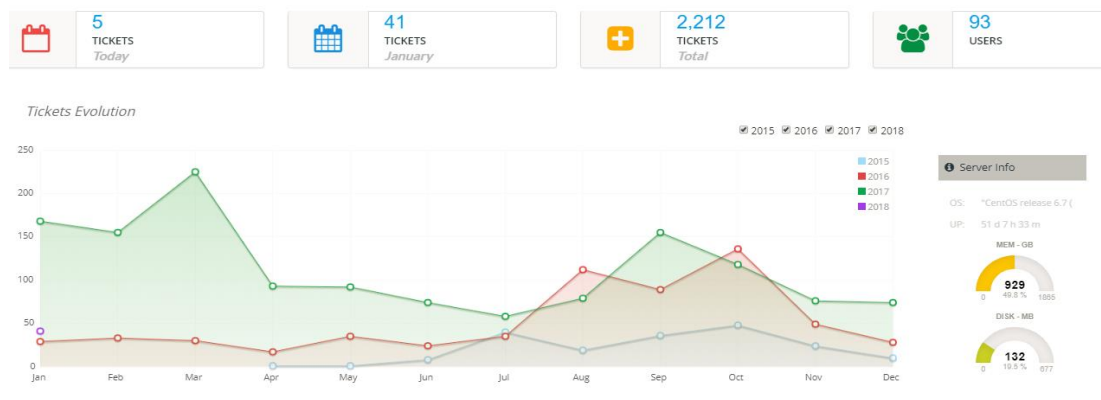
5
TICKETS
Today

41
TICKETS
January

2,212
TICKETS
Total

93
USERS

Tickets Evolution

2015 2016 2017 2018

250
200
150
100
50
0

2015
2016
2017
2018

Jan Feb Mar Apr May Jun Jul Aug Sep Oct Nov Dec

Server Info

OS: "CentOS release 6.7 (

UP: 51 d 7 h 33 m

MEM - GB
929
0 49.8 % 1866

DISK - MB
132
0 19.5 % 677